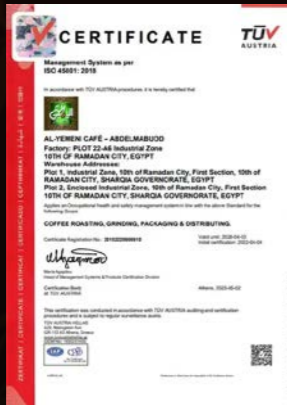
CERTIFICATE

TÜV AUSTRIA

Management System as per ISO 45001: 2018

In accordance with TÜV AUSTRIA procedures, it is hereby certified that

AL-YEMENI CAFÉ – ABDELMABUOD
Factory: PLOT 22-A6 Industrial Zone
10TH OF RAMADAN CITY, EGYPT
Warehouse Addresses:
Plot 1, Industrial Zone, 10th of Ramadan City, First Section, 10th of RAMADAN CITY, SHARQIA GOVERNORATE, EGYPT
Plot 2, Enclosed Industrial Zone, 10th of Ramadan City, First Section 10TH OF RAMADAN CITY, SHARQIA GOVERNORATE, EGYPT

Applies an Occupational health and safety management system in line with the above Standard for the following Scope

COFFEE ROASTING, GRINDING, PACKAGING & DISTRIBUTING

Certificate Registration No.: 20122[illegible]

Valid until: 2026-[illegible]
Initial certification: 2022-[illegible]

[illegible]
Head of Management Systems & Products Certification Division

Certification Body
at TÜV AUSTRIA

Athens, 2022-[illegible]

This certification was conducted in accordance with TÜV AUSTRIA auditing and certification procedures and is subject to regular surveillance audits.

TÜV AUSTRIA HELLAS
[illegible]
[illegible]

CERTIFICATE | CERTIFICADO | CERTIFICAT | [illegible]